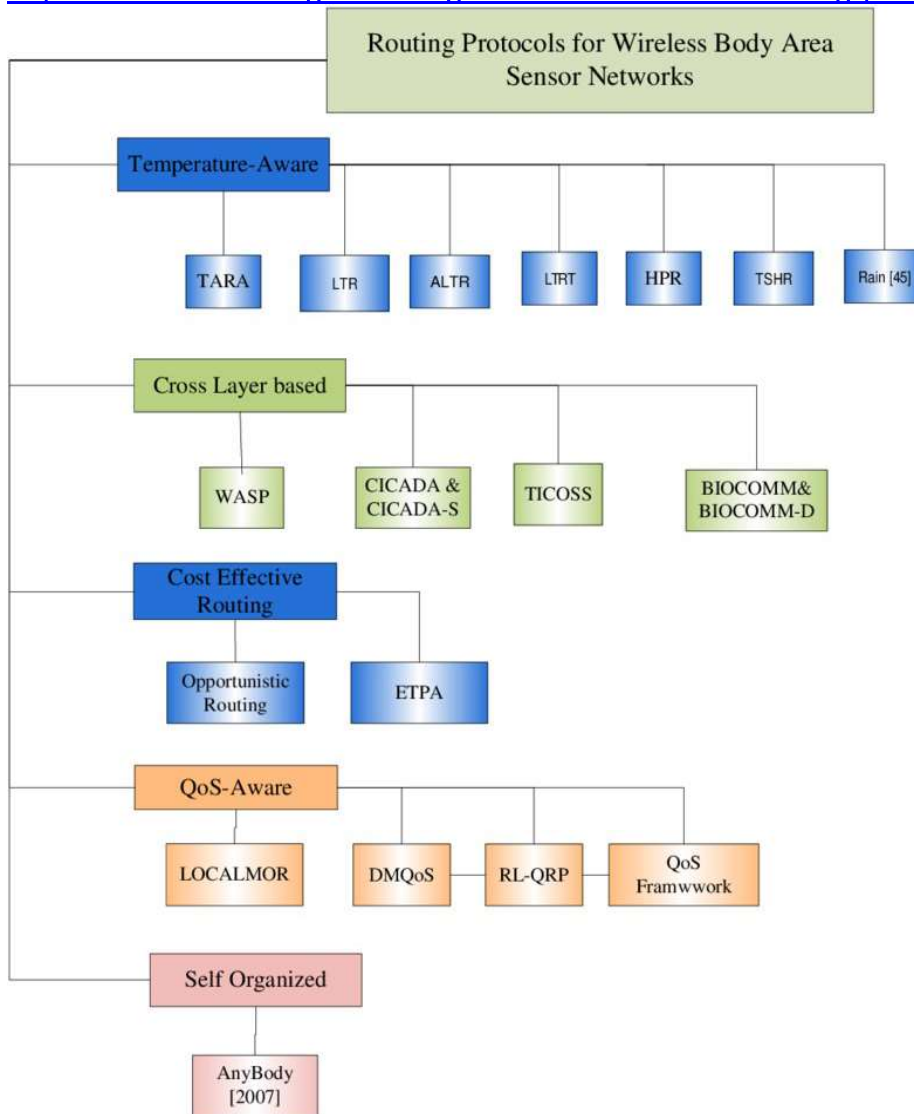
Routing Protocols for Wireless Body Area Sensor Networks

Temperature-Aware

TARA

LTR

ALTR

LTRT

HPR

TSHR

Rain [45]

Cross Layer based

WASP

CICADA & CICADA-S

TICOSS

BIOCOMM& BIOCOMM-D

Cost Effective Routing

Opportunistic Routing

ETPA

QoS-Aware

LOCALMOR

DMQoS

RL-QRP

QoS Framwwork

Self Organized

AnyBody [2007]